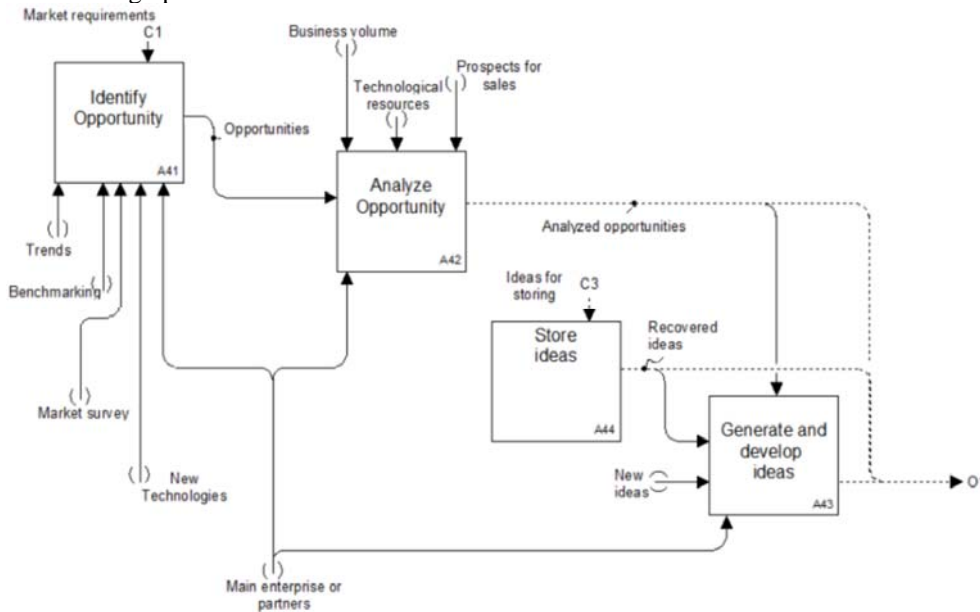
Market requirements
C1
Identify Opportunity
A41
Opportunities
Business volume
Technological resources
Prospects for sales
Analyze Opportunity
A42
Analyzed opportunities
Trends
Benchmarking
Market survey
New Technologies
Ideas for storing
C3
Store ideas
A44
Recovered ideas
Generate and develop ideas
A43
New ideas
O
Main enterprise or partners